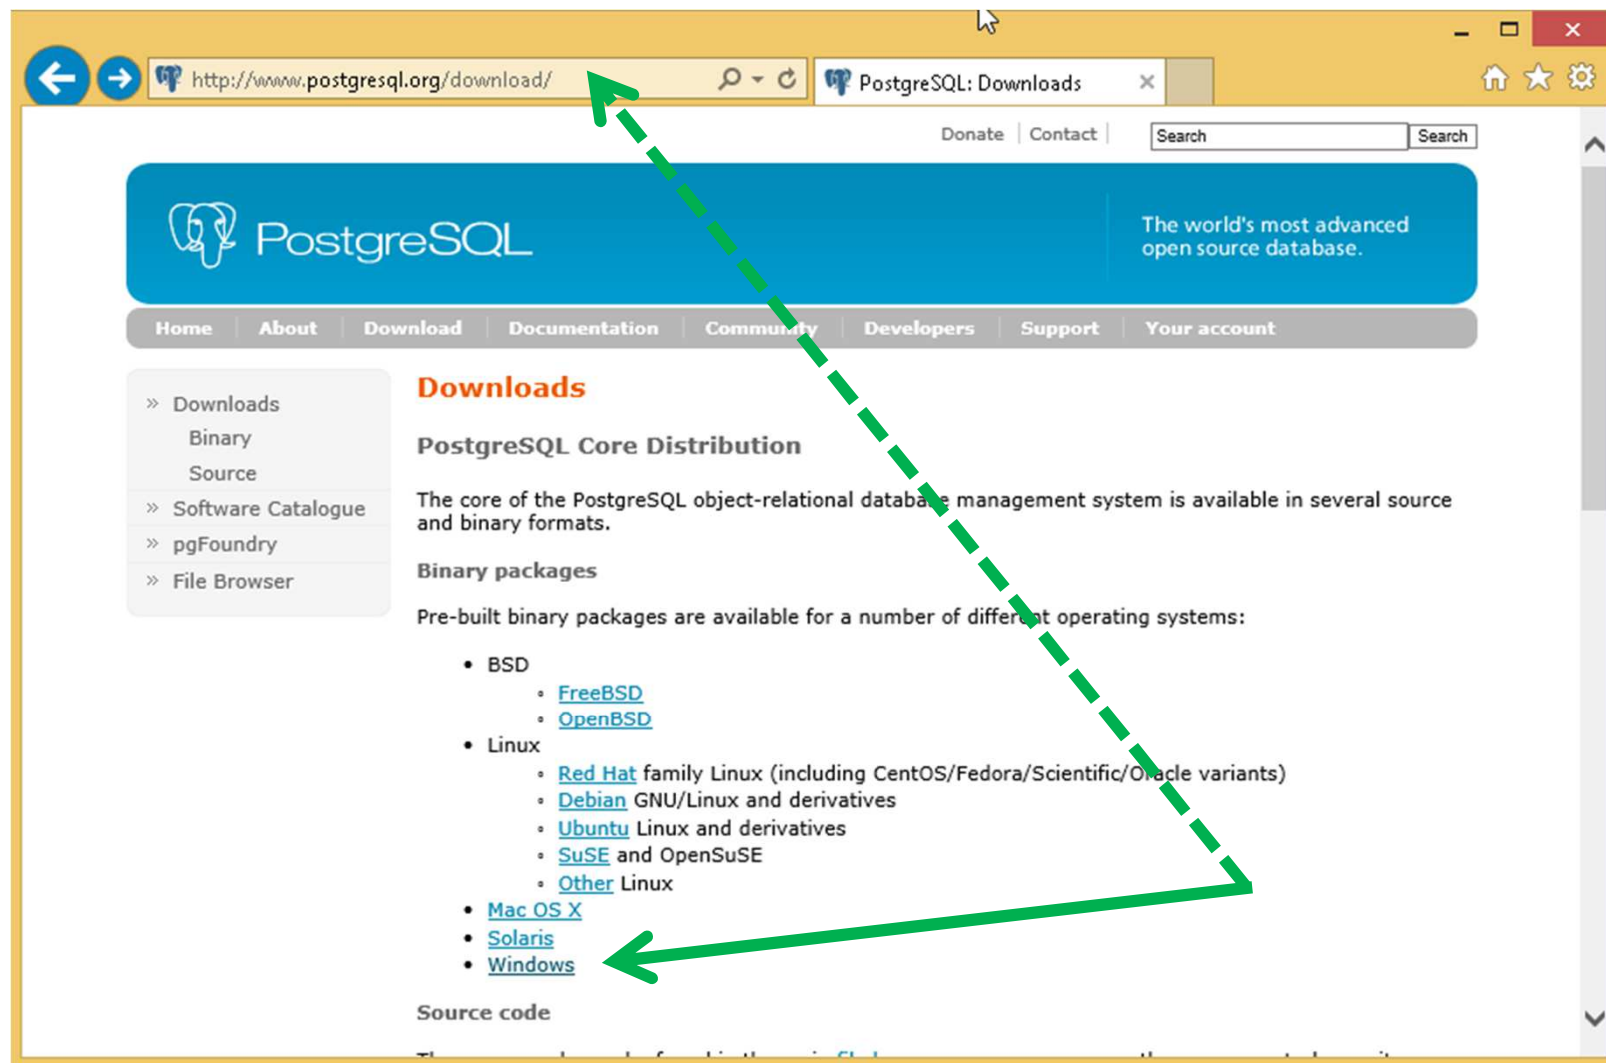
http://www.postgresql.org/download/

PostgreSQL: Downloads ×

Donate | Contact |

Search

Search

PostgreSQL

The world's most advanced open source database.

Home | About | Download | Documentation | Community | Developers | Support | Your account

» Downloads
Binary
Source
» Software Catalogue
» pgFoundry
» File Browser

Downloads

PostgreSQL Core Distribution

The core of the PostgreSQL object-relational database management system is available in several source and binary formats.

Binary packages

Pre-built binary packages are available for a number of different operating systems:

- BSD
  - FreeBSD
  - OpenBSD
- Linux
  - Red Hat family Linux (including CentOS/Fedora/Scientific/Oracle variants)
  - Debian GNU/Linux and derivatives
  - Ubuntu Linux and derivatives
  - SuSE and OpenSuSE
  - Other Linux
- Mac OS X
- Solaris
- Windows

Source code

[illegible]